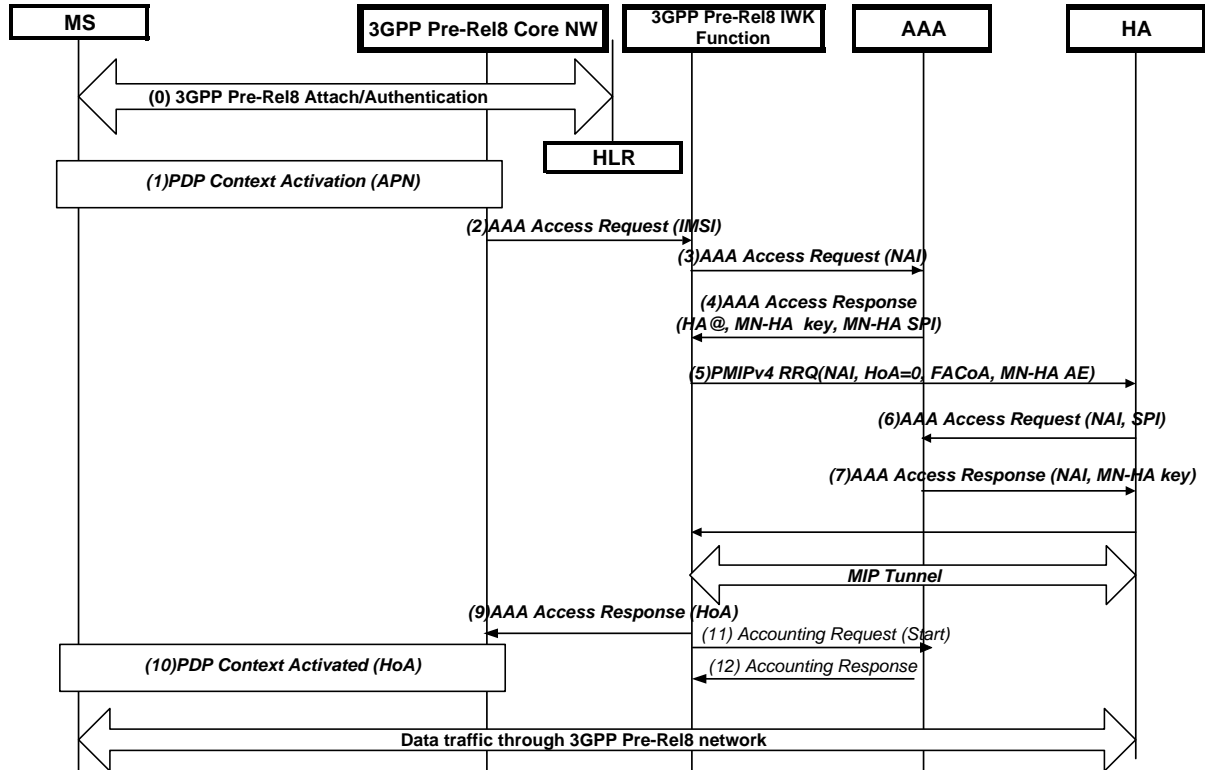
MS

3GPP Pre-Rel8 Core NW

3GPP Pre-Rel8 IWK Function

AAA

HA

(0) 3GPP Pre-Rel8 Attach/Authentication

HLR

(1)PDP Context Activation (APN)

(2)AAA Access Request (IMSI)

(3)AAA Access Request (NAI)

(4)AAA Access Response (HA@, MN-HA key, MN-HA SPI)

(5)PMIPv4 RRQ(NAI, HoA=0, FACoA, MN-HA AE)

(6)AAA Access Request (NAI, SPI)

(7)AAA Access Response (NAI, MN-HA key)

MIP Tunnel

(9)AAA Access Response (HoA)

(11) Accounting Request (Start)

(10)PDP Context Activated (HoA)

(12) Accounting Response

Data traffic through 3GPP Pre-Rel8 network